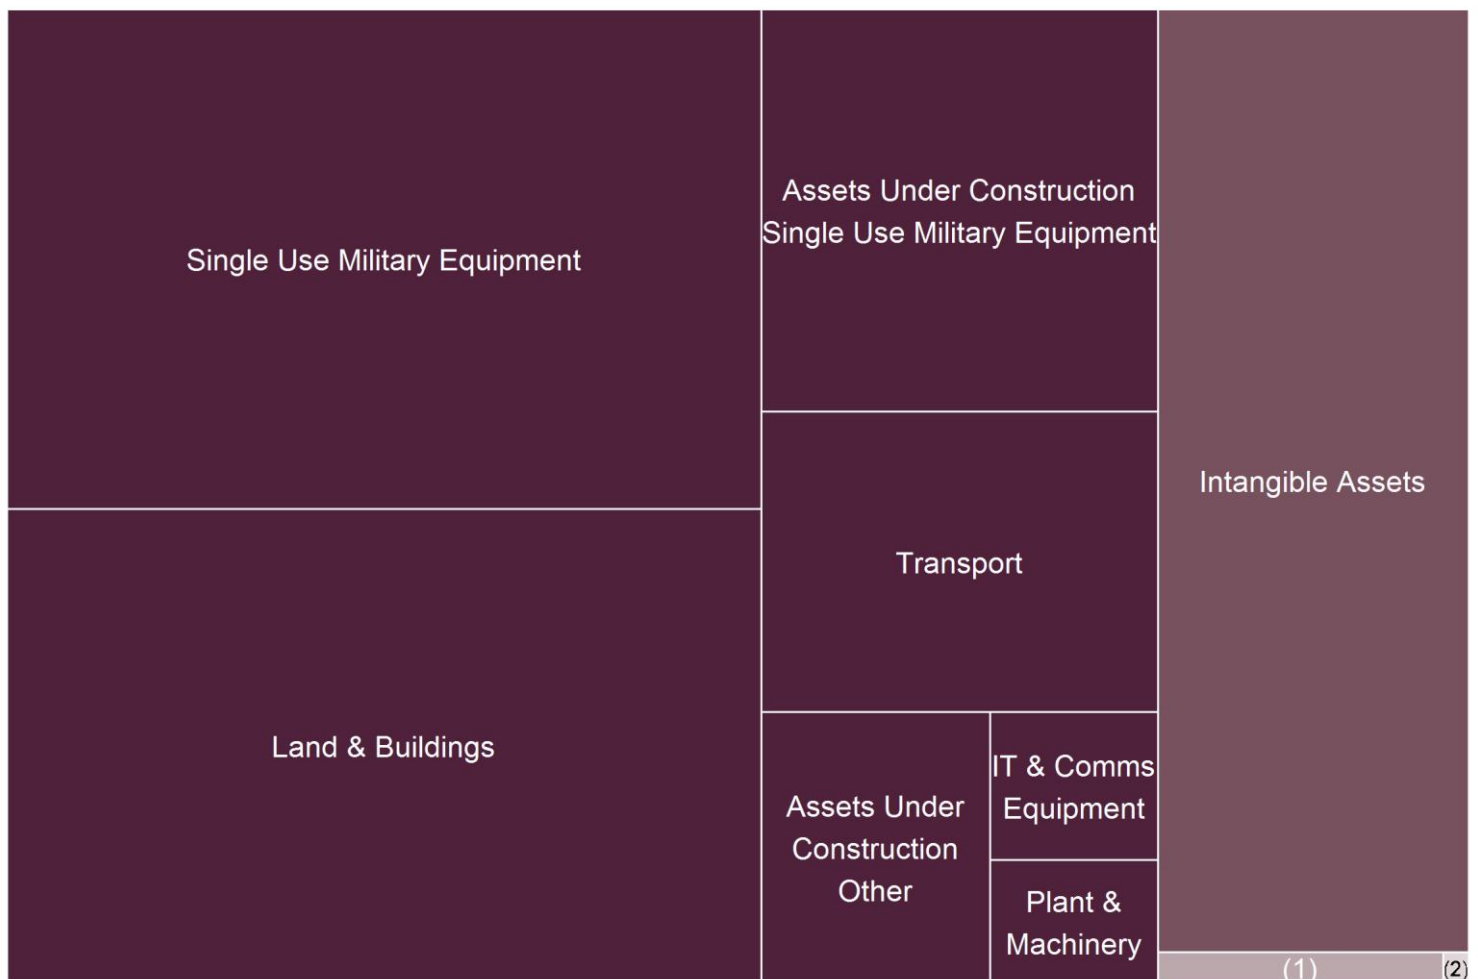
Single Use Military Equipment

Assets Under Construction Single Use Military Equipment

Intangible Assets

Transport

Land & Buildings

Assets Under Construction Other

IT & Comms Equipment

Plant & Machinery

(1)

(2)